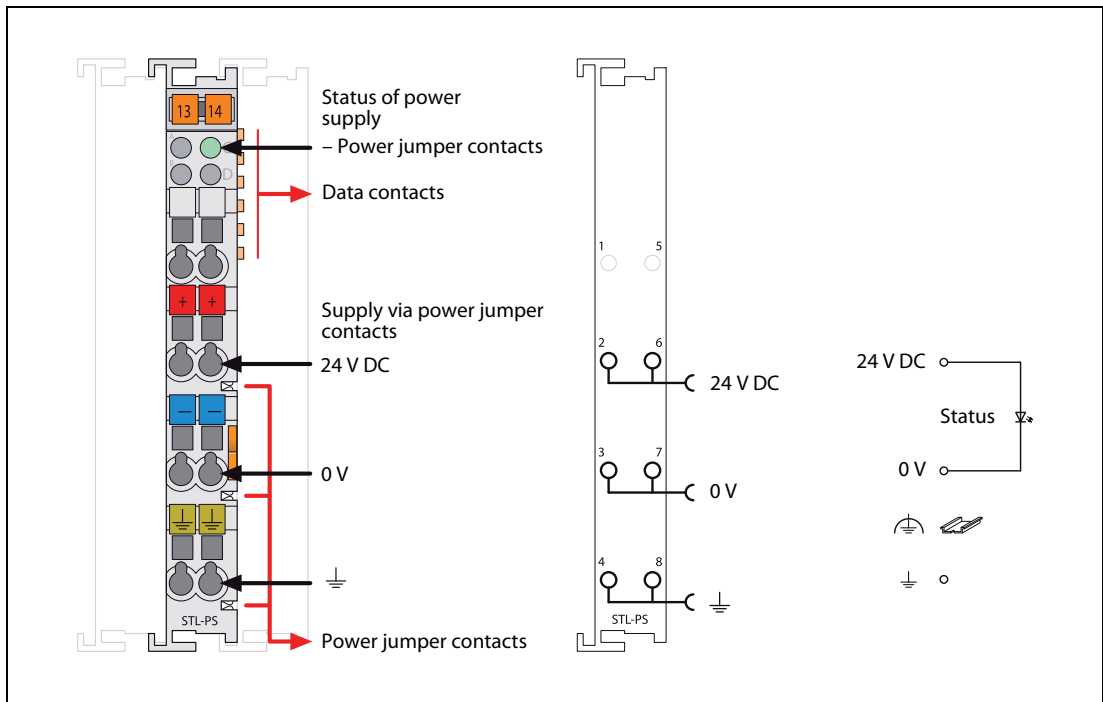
13 14

Status of power supply

– Power jumper contacts

Data contacts

Supply via power jumper contacts

24 V DC

0 V

⏚

Power jumper contacts

STL-PS

1 5

2 6

24 V DC

3 7

0 V

4 8

⏚

STL-PS

24 V DC

Status

0 V

⏚